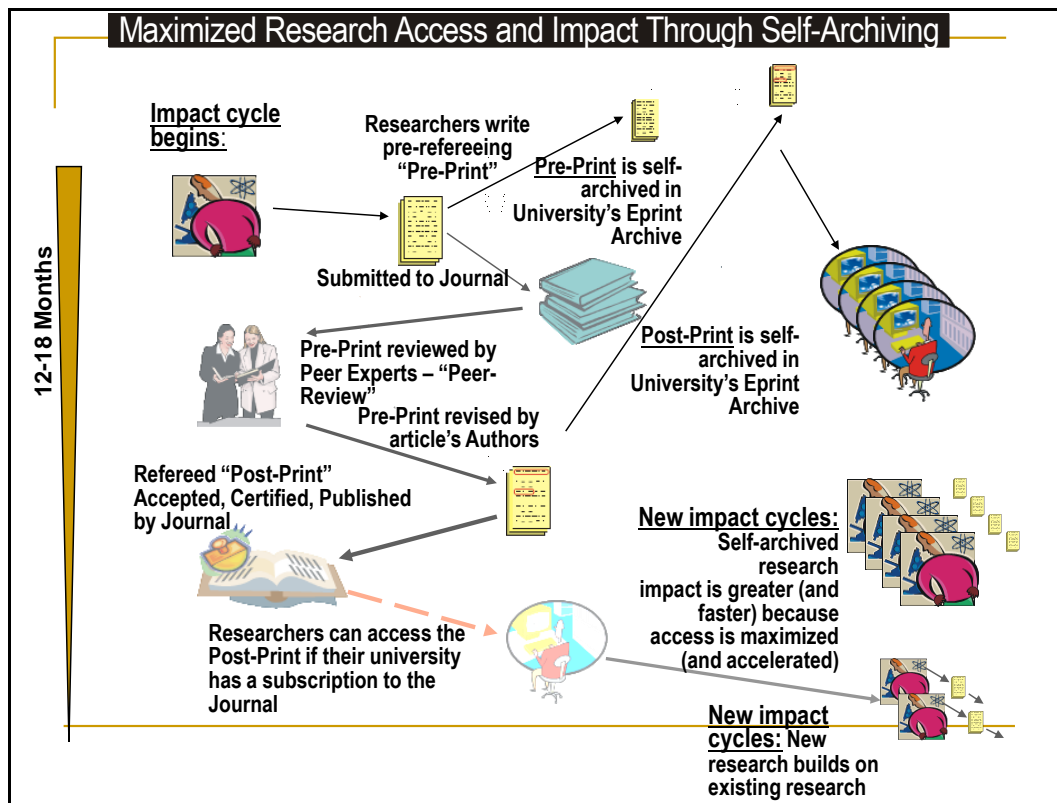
Maximized Research Access and Impact Through Self-Archiving

Impact cycle begins:

Researchers write pre-refereeing "Pre-Print"

Pre-Print is self-archived in University's Eprint Archive

Submitted to Journal

12-18 Months

Pre-Print reviewed by Peer Experts – "Peer-Review"

Pre-Print revised by article's Authors

Post-Print is self-archived in University's Eprint Archive

Refereed "Post-Print" Accepted, Certified, Published by Journal

New impact cycles: Self-archived research impact is greater (and faster) because access is maximized (and accelerated)

Researchers can access the Post-Print if their university has a subscription to the Journal

New impact cycles: New research builds on existing research